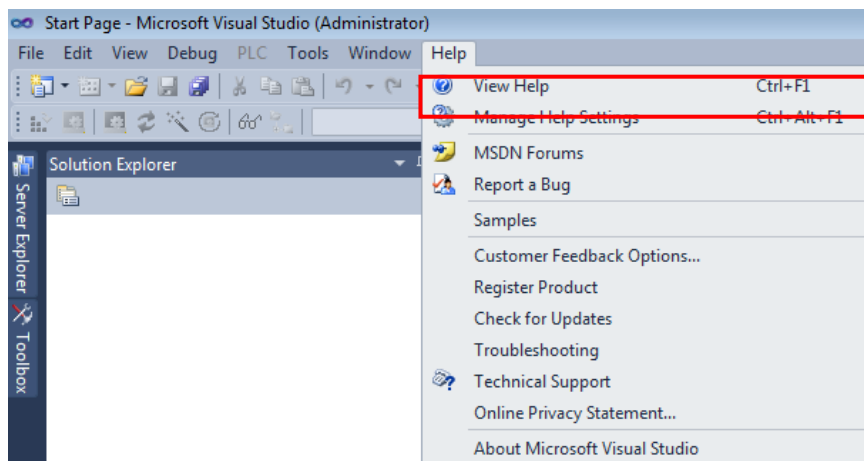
Start Page - Microsoft Visual Studio (Administrator)

File Edit View Debug PLC Tools Window Help

Solution Explorer

Server Explorer

Toolbox

View Help Ctrl+F1
Manage Help Settings Ctrl+Alt+F1
MSDN Forums
Report a Bug
Samples
Customer Feedback Options...
Register Product
Check for Updates
Troubleshooting
Technical Support
Online Privacy Statement...
About Microsoft Visual Studio